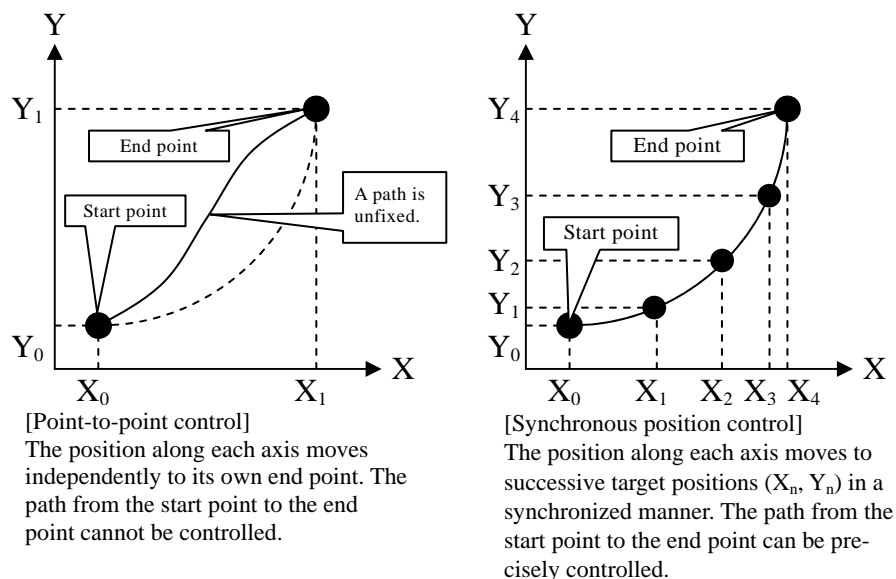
Y

$Y_1$

End point

A path is unfixed.

Start point

$Y_0$

$X_0$

$X_1$

X

[Point-to-point control]
The position along each axis moves independently to its own end point. The path from the start point to the end point cannot be controlled.

Y

$Y_4$

End point

$Y_3$

Start point

$Y_2$

$Y_1$

$Y_0$

$X_0$

$X_1$

$X_2$

$X_3$

$X_4$

X

[Synchronous position control]
The position along each axis moves to successive target positions ($X_n$, $Y_n$) in a synchronized manner. The path from the start point to the end point can be precisely controlled.